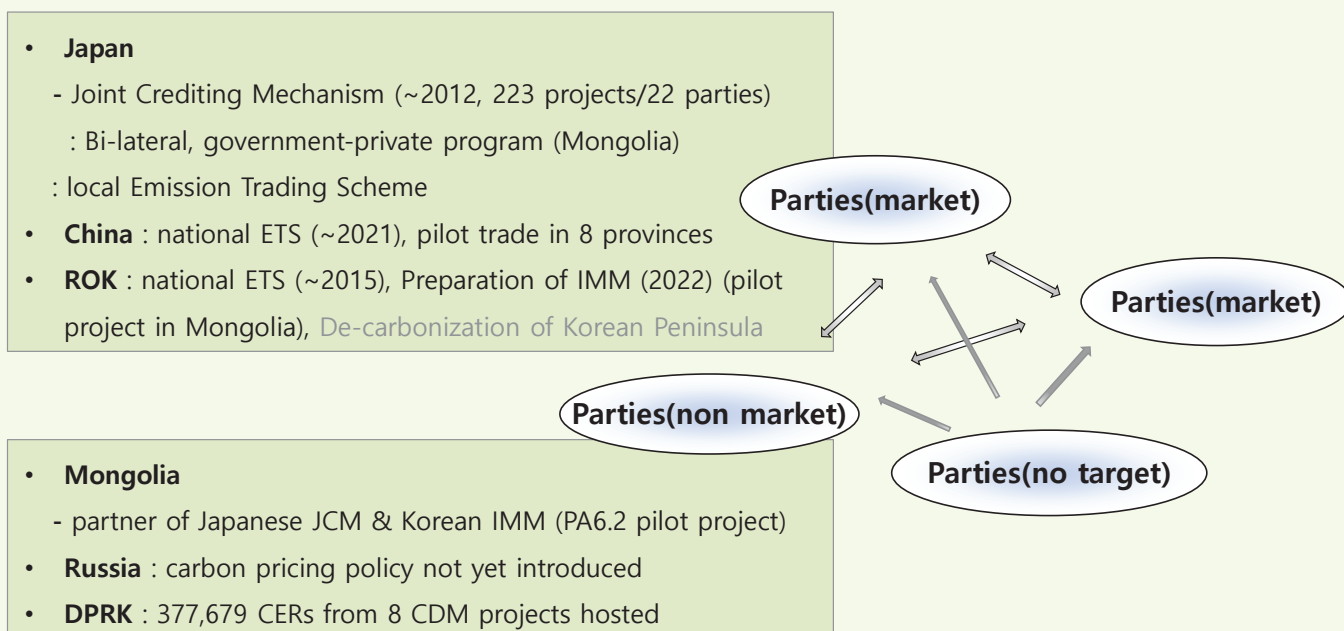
• **Japan**

- Joint Crediting Mechanism (~2012, 223 projects/22 parties)

: Bi-lateral, government-private program (Mongolia)

: local Emission Trading Scheme

• **China** : national ETS (~2021), pilot trade in 8 provinces

• **ROK** : national ETS (~2015), Preparation of IMM (2022) (pilot project in Mongolia), De-carbonization of Korean Peninsula

Parties(market)

Parties(market)

Parties(non market)

Parties(no target)

• **Mongolia**

- partner of Japanese JCM & Korean IMM (PA6.2 pilot project)

• **Russia** : carbon pricing policy not yet introduced

• **DPRK** : 377,679 CERs from 8 CDM projects hosted